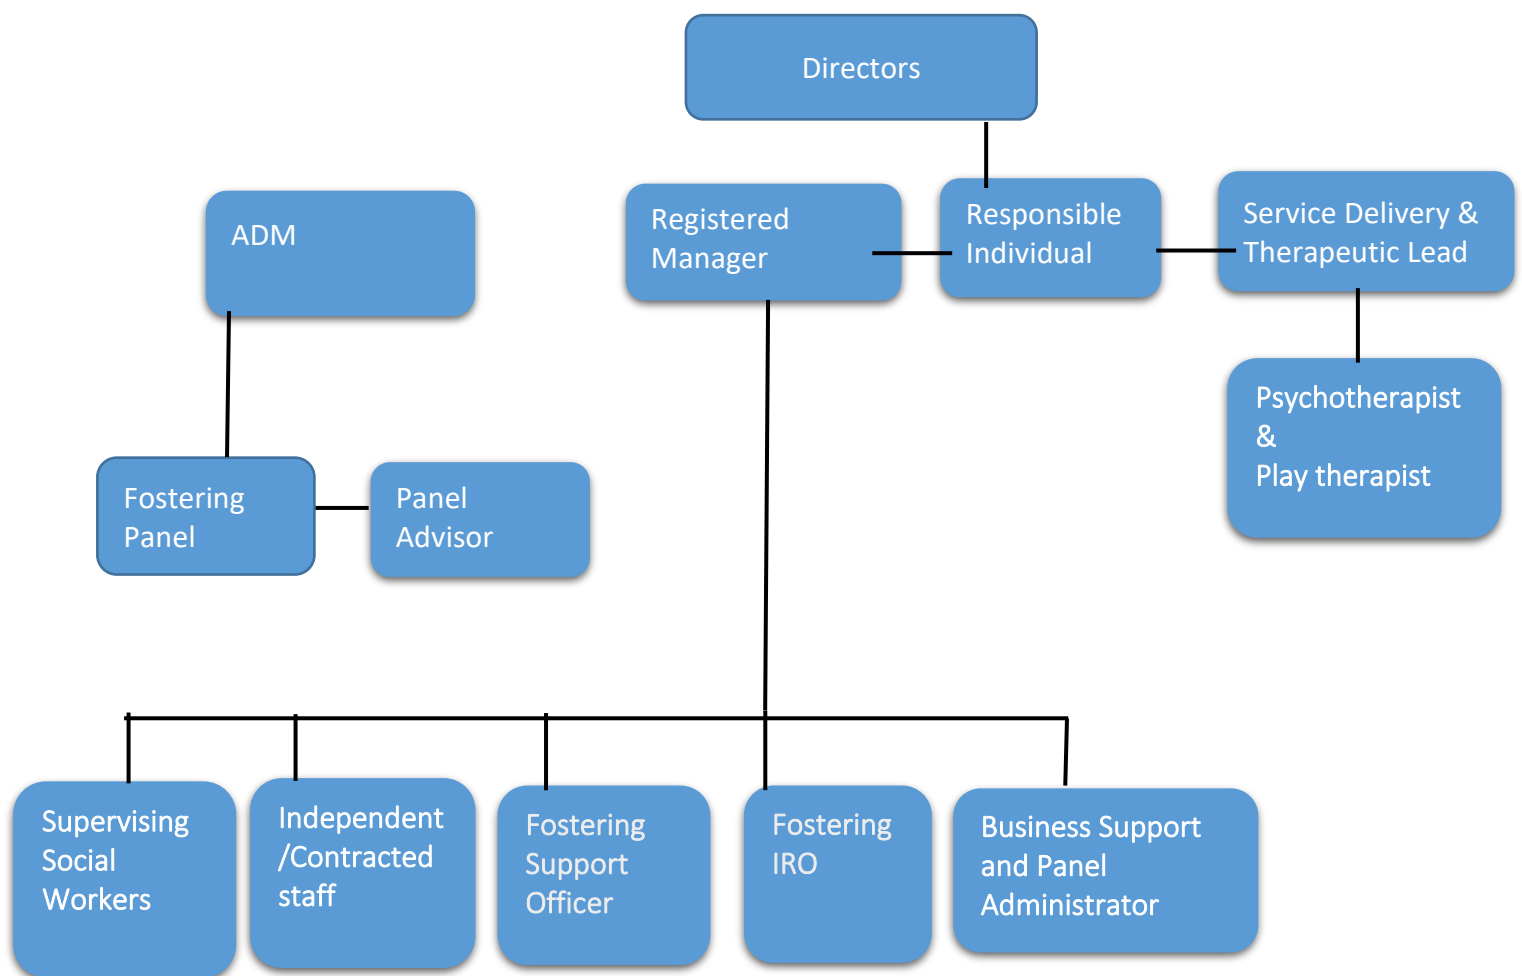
Directors

ADM

Registered Manager

Responsible Individual

Service Delivery & Therapeutic Lead

Psychotherapist
&
Play therapist

Fostering Panel

Panel Advisor

Supervising Social Workers

Independent /Contracted staff

Fostering Support Officer

Fostering IRO

Business Support and Panel Administrator